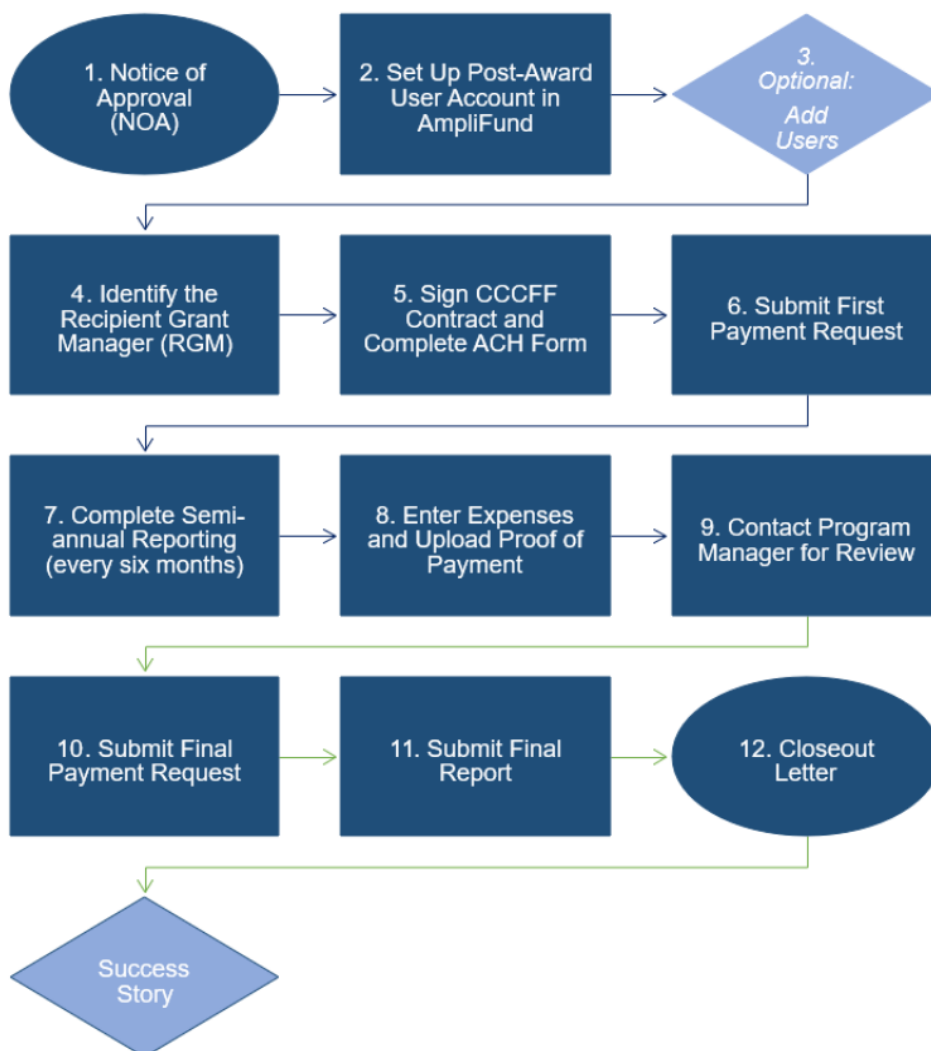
1. Notice of Approval (NOA)

2. Set Up Post-Award User Account in AmpliFund

3. Optional: Add Users

4. Identify the Recipient Grant Manager (RGM)

5. Sign CCCFF Contract and Complete ACH Form

6. Submit First Payment Request

7. Complete Semi-annual Reporting (every six months)

8. Enter Expenses and Upload Proof of Payment

9. Contact Program Manager for Review

10. Submit Final Payment Request

11. Submit Final Report

12. Closeout Letter

Success Story